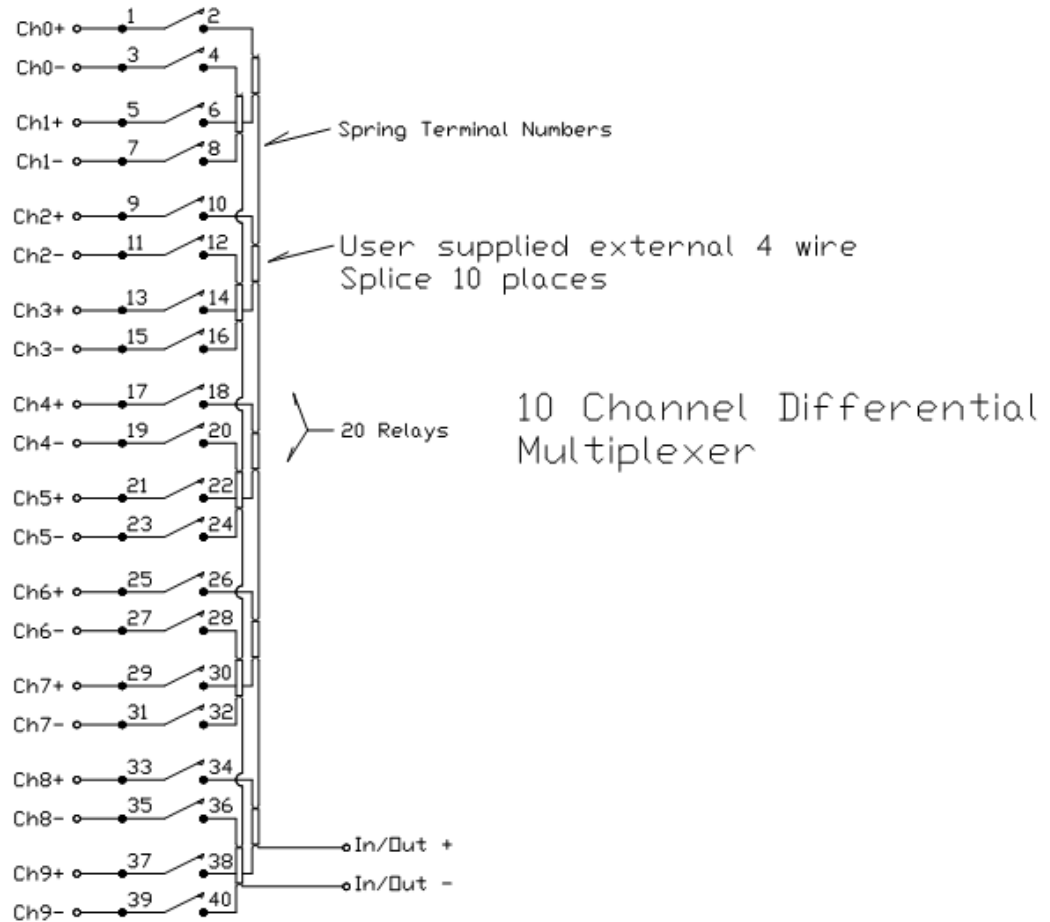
Ch0+ 1 2
Ch0- 3 4
Ch1+ 5 6
Ch1- 7 8
Ch2+ 9 10
Ch2- 11 12
Ch3+ 13 14
Ch3- 15 16
Ch4+ 17 18
Ch4- 19 20
Ch5+ 21 22
Ch5- 23 24
Ch6+ 25 26
Ch6- 27 28
Ch7+ 29 30
Ch7- 31 32
Ch8+ 33 34
Ch8- 35 36
Ch9+ 37 38
Ch9- 39 40

Spring Terminal Numbers

User supplied external 4 wire Splice 10 places

20 Relays

10 Channel Differential Multiplexer

In/Out +
In/Out -